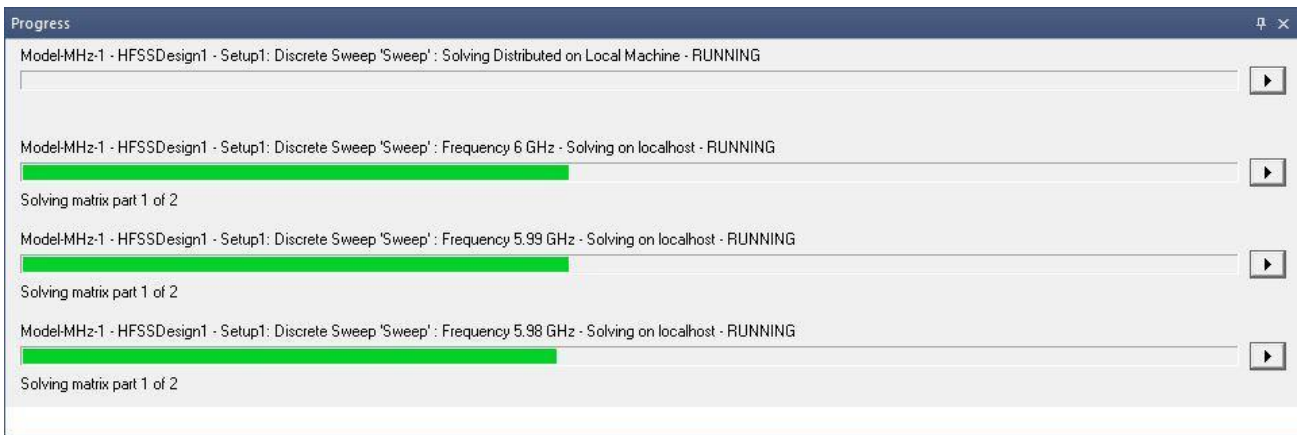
Progress

Model-MHz-1 - HFSSDesign1 - Setup1: Discrete Sweep 'Sweep' : Solving Distributed on Local Machine - RUNNING

Model-MHz-1 - HFSSDesign1 - Setup1: Discrete Sweep 'Sweep' : Frequency 6 GHz - Solving on localhost - RUNNING

Solving matrix part 1 of 2

Model-MHz-1 - HFSSDesign1 - Setup1: Discrete Sweep 'Sweep' : Frequency 5.99 GHz - Solving on localhost - RUNNING

Solving matrix part 1 of 2

Model-MHz-1 - HFSSDesign1 - Setup1: Discrete Sweep 'Sweep' : Frequency 5.98 GHz - Solving on localhost - RUNNING

Solving matrix part 1 of 2